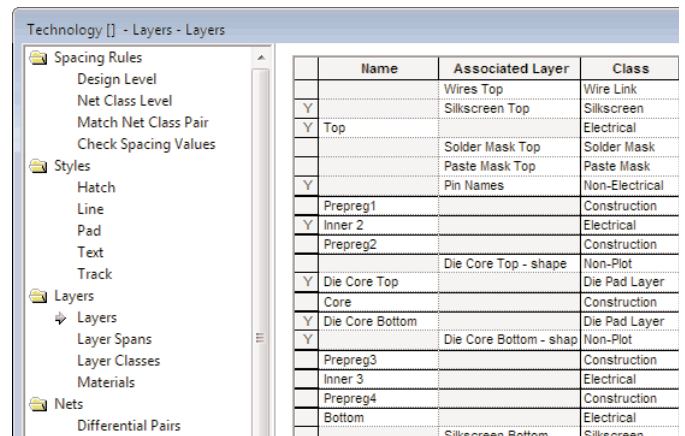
Technology [] - Layers - Layers

Spacing Rules
Design Level
Net Class Level
Match Net Class Pair
Check Spacing Values
Styles
Hatch
Line
Pad
Text
Track
Layers
Layers
Layer Spans
Layer Classes
Materials
Nets
Differential Pairs

| | Name | Associated Layer | Class |
|---|---|---|---|
| | | Wires Top | Wire Link |
| Y | | Silkscreen Top | Silkscreen |
| Y | Top | | Electrical |
| | | Solder Mask Top | Solder Mask |
| | | Paste Mask Top | Paste Mask |
| Y | | Pin Names | Non-Electrical |
| | Prepreg1 | | Construction |
| Y | Inner 2 | | Electrical |
| | Prepreg2 | | Construction |
| | | Die Core Top - shape | Non-Plot |
| Y | Die Core Top | | Die Pad Layer |
| | Core | | Construction |
| Y | Die Core Bottom | | Die Pad Layer |
| Y | | Die Core Bottom - shap | Non-Plot |
| | Prepreg3 | | Construction |
| | Inner 3 | | Electrical |
| | Prepreg4 | | Construction |
| | Bottom | | Electrical |
| | | Silkscreen Bottom | Silkscreen |